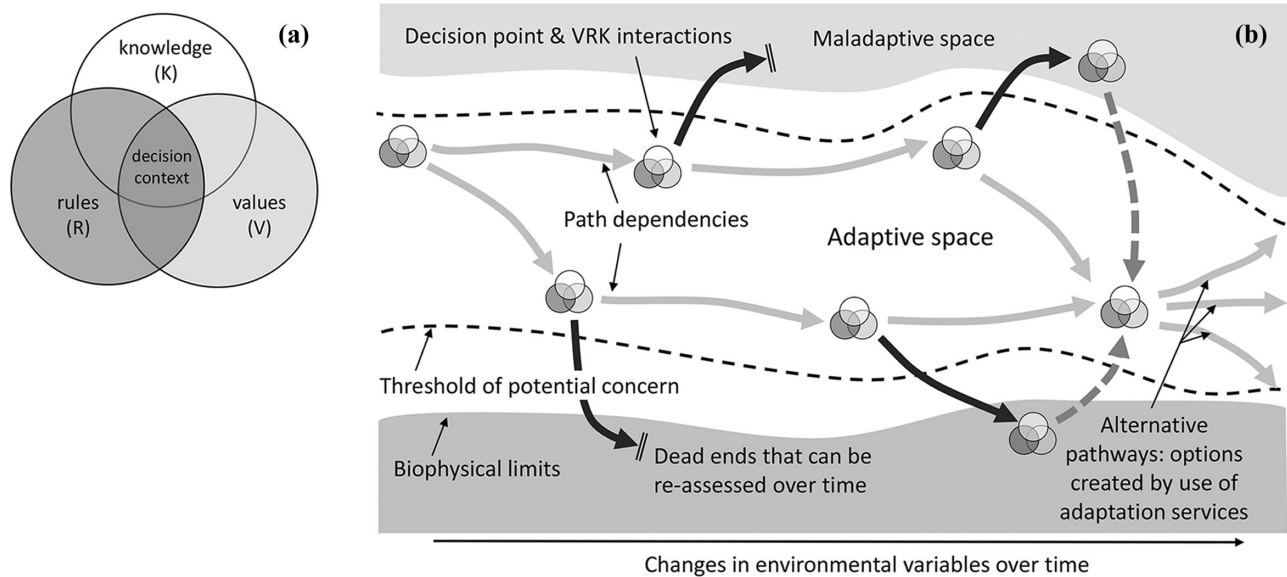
(a)

knowledge (K)

decision context

rules (R)

values (V)

(b)

Decision point & VRK interactions

Maladaptive space

Path dependencies

Adaptive space

Threshold of potential concern

Biophysical limits

Dead ends that can be re-assessed over time

Alternative pathways: options created by use of adaptation services

Changes in environmental variables over time